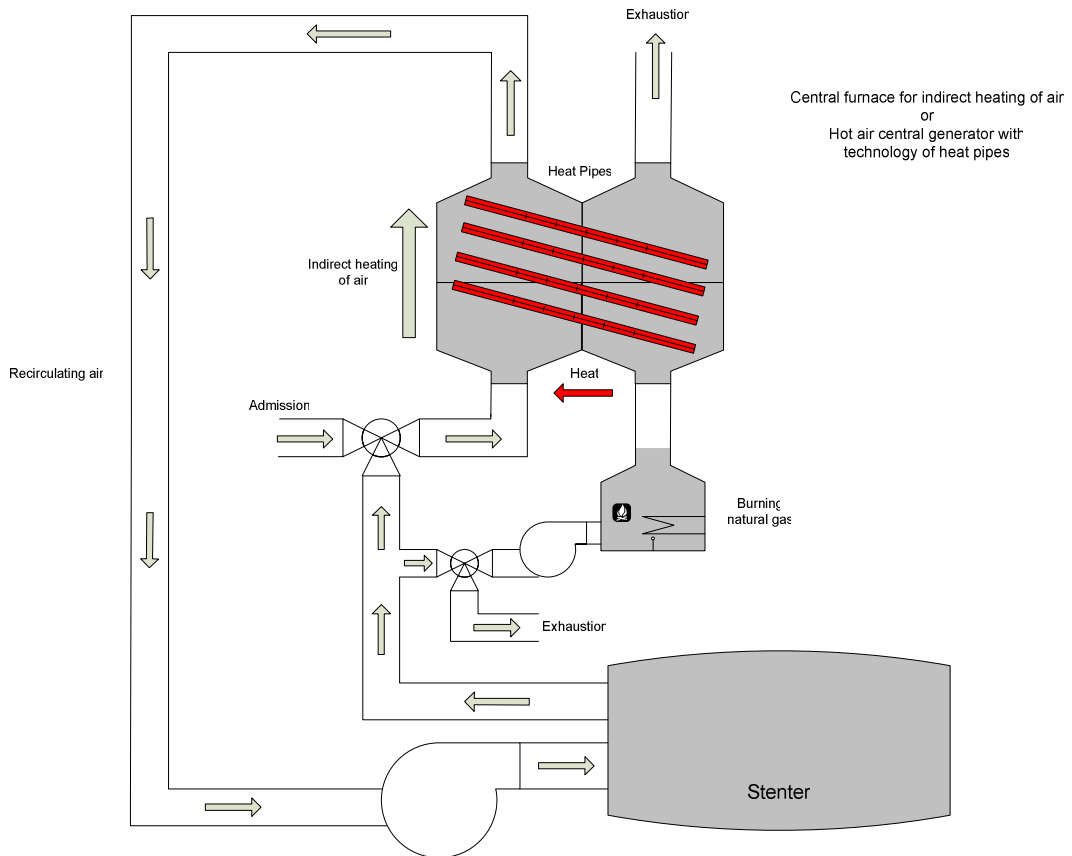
Exhaustion

Central furnace for indirect heating of air
or
Hot air central generator with
technology of heat pipes

Heat Pipes

Indirect heating
of air

Recirculating air

Heat

Admission

Burning
natural gas

Exhaustion

Stenter